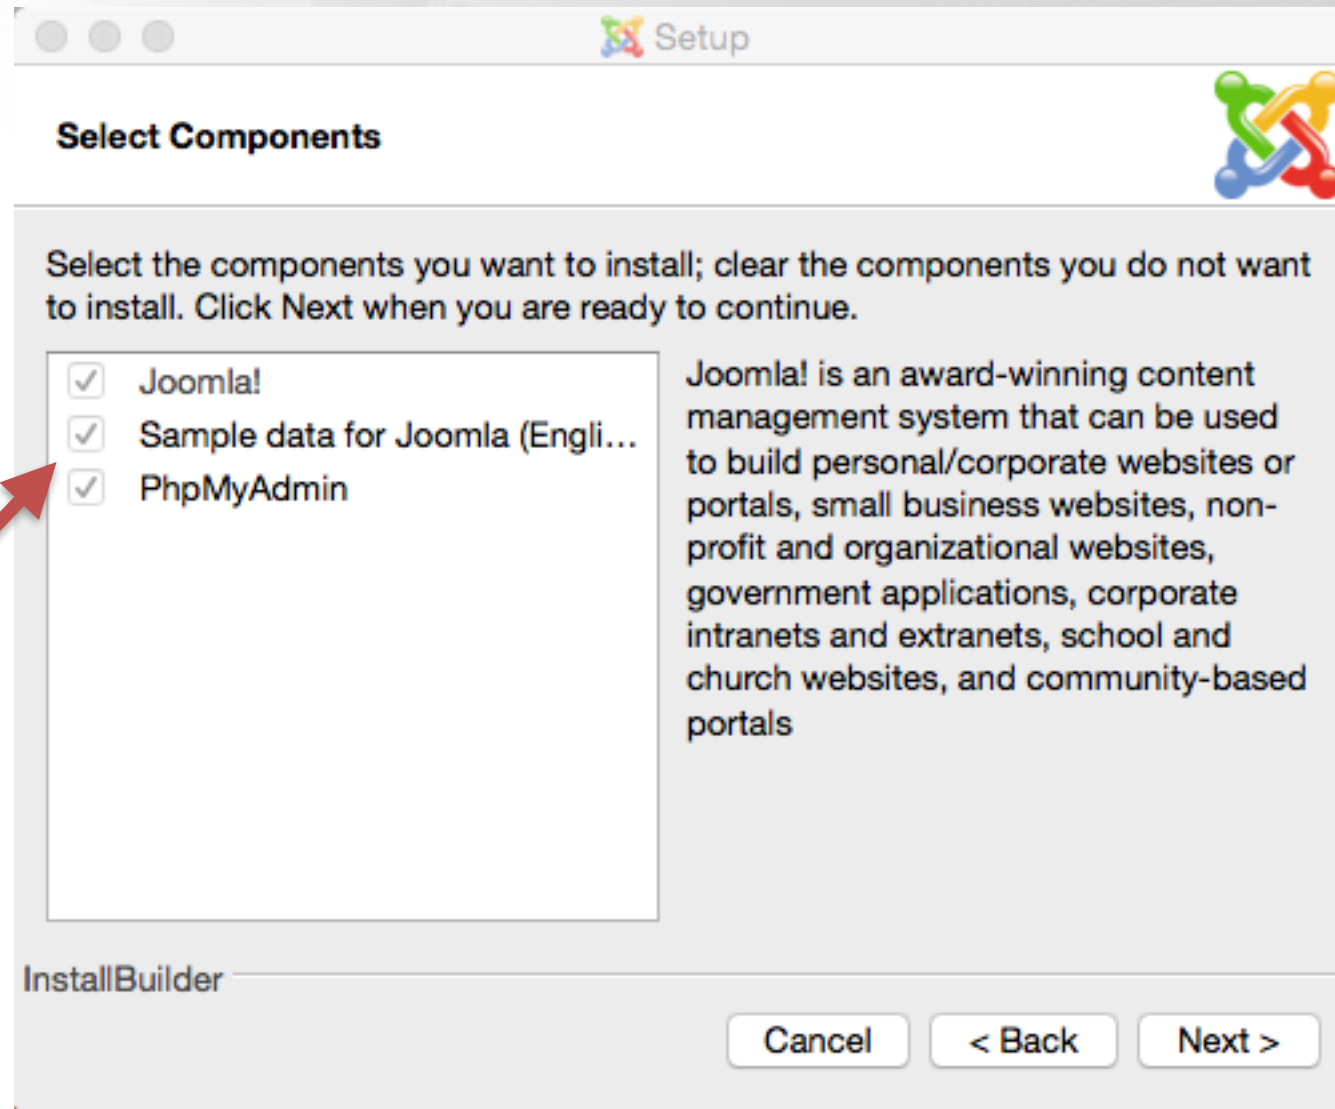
Setup

Select Components

Select the components you want to install; clear the components you do not want to install. Click Next when you are ready to continue.

Joomla!
Sample data for Joomla (Engli…
PhpMyAdmin

Joomla! is an award-winning content management system that can be used to build personal/corporate websites or portals, small business websites, non-profit and organizational websites, government applications, corporate intranets and extranets, school and church websites, and community-based portals

InstallBuilder

Cancel
< Back
Next >